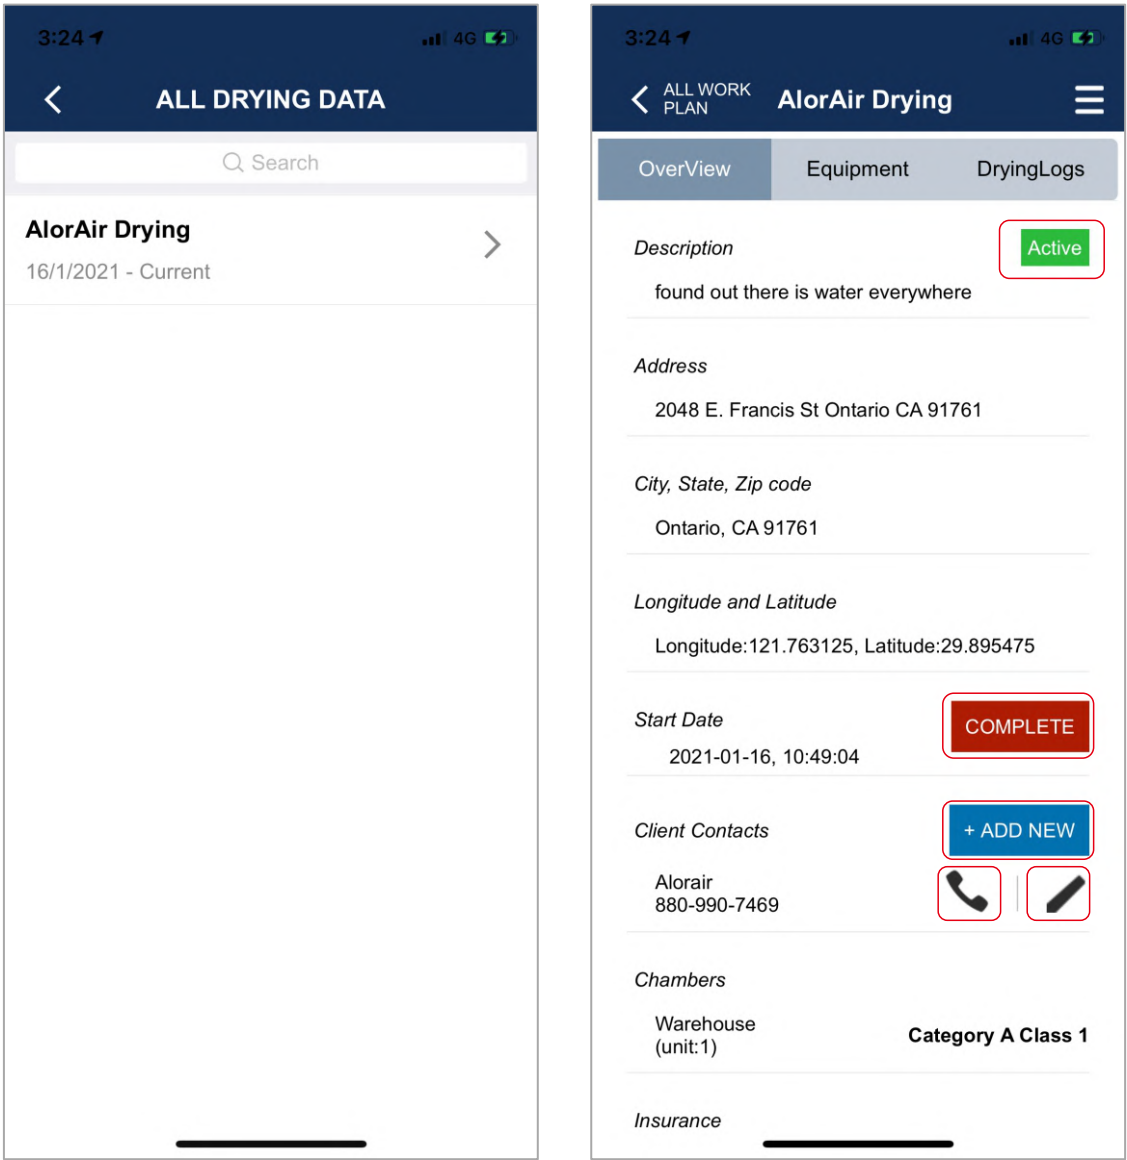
3:24 4G

ALL DRYING DATA

Search

AlorAir Drying
16/1/2021 - Current

3:24 4G

ALL WORK PLAN

AlorAir Drying

OverView Equipment DryingLogs

Description

Active

found out there is water everywhere

Address

2048 E. Francis St Ontario CA 91761

City, State, Zip code

Ontario, CA 91761

Longitude and Latitude

Longitude:121.763125, Latitude:29.895475

Start Date

COMPLETE

2021-01-16, 10:49:04

Client Contacts

+ ADD NEW

Alorair
880-990-7469

Chambers

Warehouse
(unit:1)

Category A Class 1

Insurance